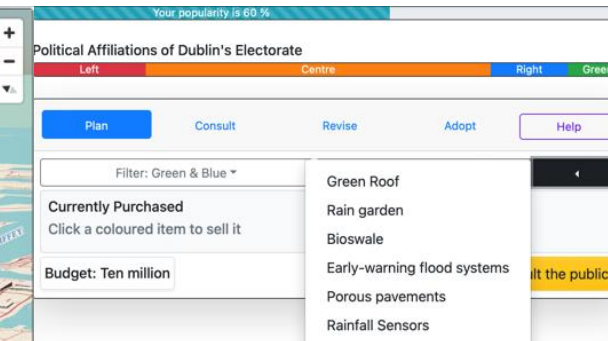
Your popularity is 60 %

+
−

Political Affiliations of Dublin's Electorate

Left
Centre
Right
Gree

Plan
Consult
Revise
Adopt
Help

Filter: Green & Blue ▾

◂

Currently Purchased
Click a coloured item to sell it

Budget: Ten million

lt the public

Green Roof
Rain garden
Bioswale
Early-warning flood systems
Porous pavements
Rainfall Sensors